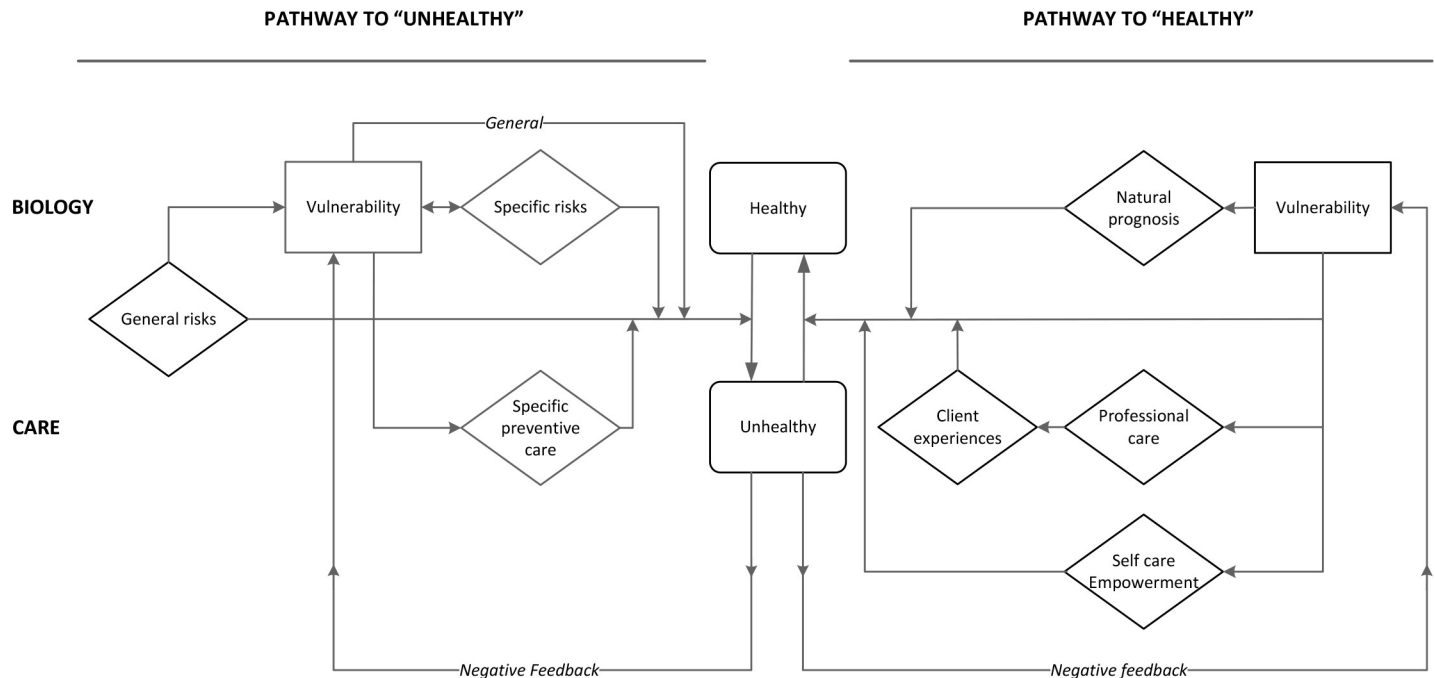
PATHWAY TO "UNHEALTHY"

PATHWAY TO "HEALTHY"

BIOLOGY

CARE

General

Vulnerability

Specific risks

General risks

Specific preventive care

Healthy

Unhealthy

Natural prognosis

Vulnerability

Client experiences

Professional care

Self care Empowerment

Negative Feedback

Negative feedback